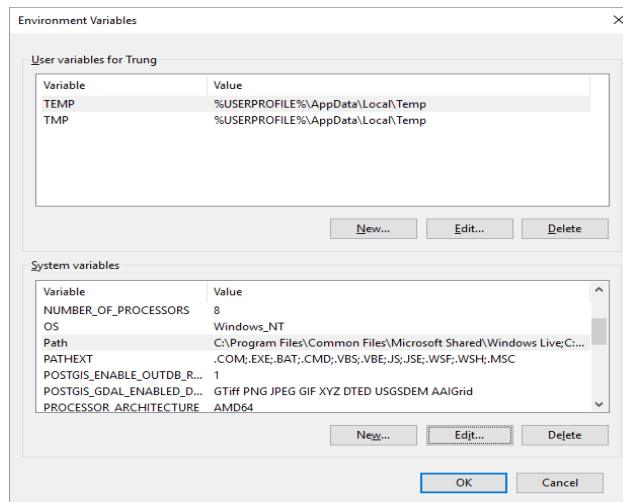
Environment Variables

User variables for Trung

| Variable | Value |
|---|---|
| TEMP | %USERPROFILE%\AppData\Local\Temp |
| TMP | %USERPROFILE%\AppData\Local\Temp |

New... Edit... Delete

System variables

| Variable | Value |
|---|---|
| NUMBER_OF_PROCESSORS | 8 |
| OS | Windows_NT |
| Path | C:\Program Files\Common Files\Microsoft Shared\Windows Live;C:... |
| PATHEXT | .COM;.EXE;.BAT;.CMD;.VBS;.VBE;.JS;.JSE;.WSF;.WSH;.MSC |
| POSTGIS_ENABLE_OUTDB_R... | 1 |
| POSTGIS_GDAL_ENABLED_D... | GTiff PNG JPEG GIF XYZ DTED USGSDEM AAIGrid |
| PROCESSOR_ARCHITECTURE | AMD64 |

New... Edit... Delete

OK Cancel